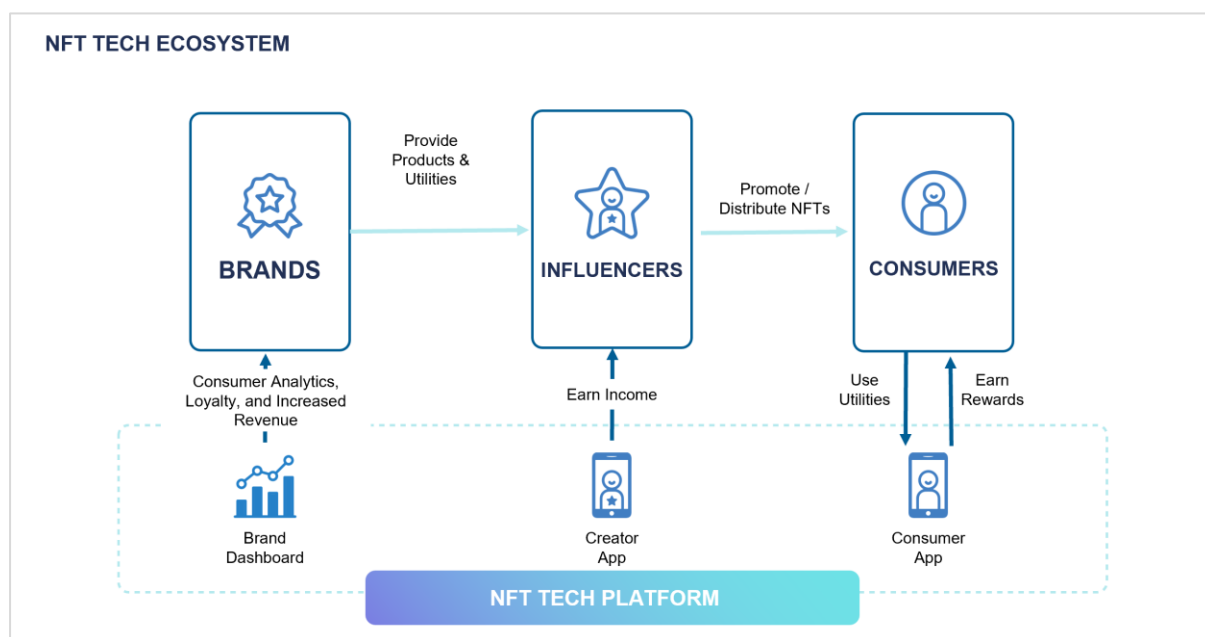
NFT TECH ECOSYSTEM

BRANDS

Provide Products & Utilities

INFLUENCERS

Promote / Distribute NFTs

CONSUMERS

Consumer Analytics, Loyalty, and Increased Revenue

Earn Income

Use Utilities

Earn Rewards

Brand Dashboard

Creator App

Consumer App

NFT TECH PLATFORM